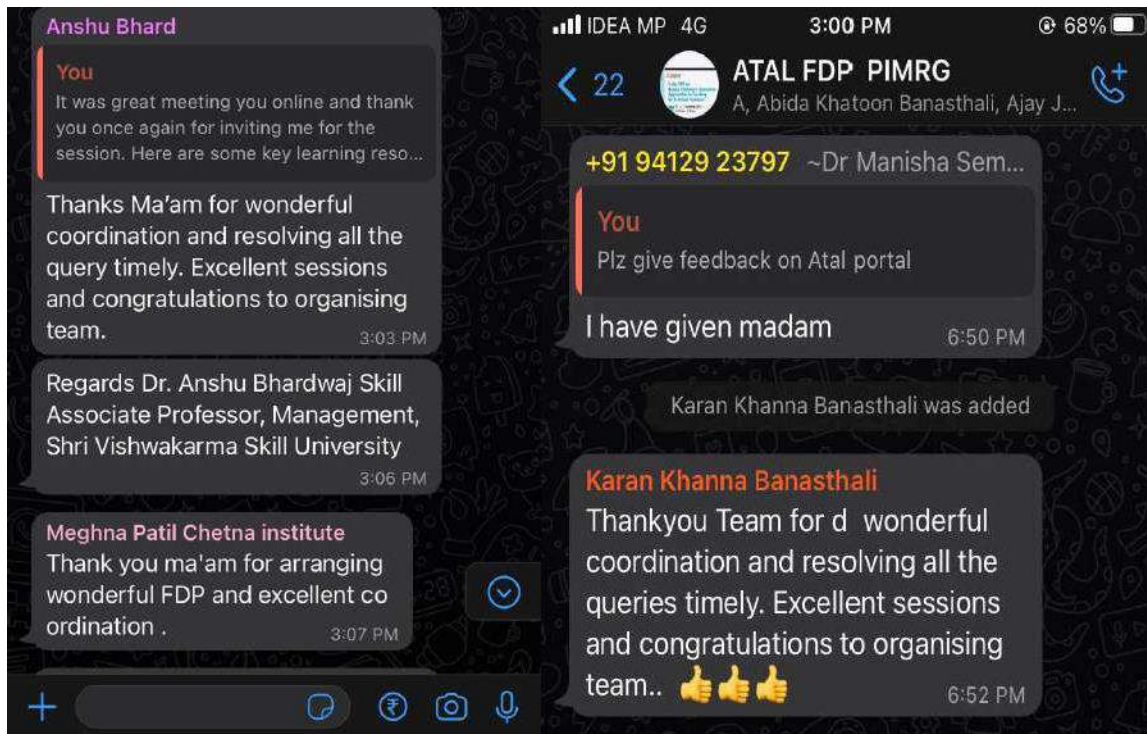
Anshu Bhard

You
It was great meeting you online and thank you once again for inviting me for the session. Here are some key learning reso...

Thanks Ma'am for wonderful coordination and resolving all the query timely. Excellent sessions and congratulations to organising team. 3:03 PM

Regards Dr. Anshu Bhardwaj Skill Associate Professor, Management, Shri Vishwakarma Skill University 3:06 PM

Meghna Patil Chetna institute
Thank you ma'am for arranging wonderful FDP and excellent co ordination . 3:07 PM

IDEA MP 4G 3:00 PM 68%

22 ATAL FDP PIMRG
A, Abida Khatoon Banasthali, Ajay J...

+91 94129 23797 ~Dr Manisha Sem...

You
Plz give feedback on Atal portal

I have given madam 6:50 PM

Karan Khanna Banasthali was added

Karan Khanna Banasthali
Thankyou Team for d wonderful coordination and resolving all the queries timely. Excellent sessions and congratulations to organising team.. 👍👍👍 6:52 PM